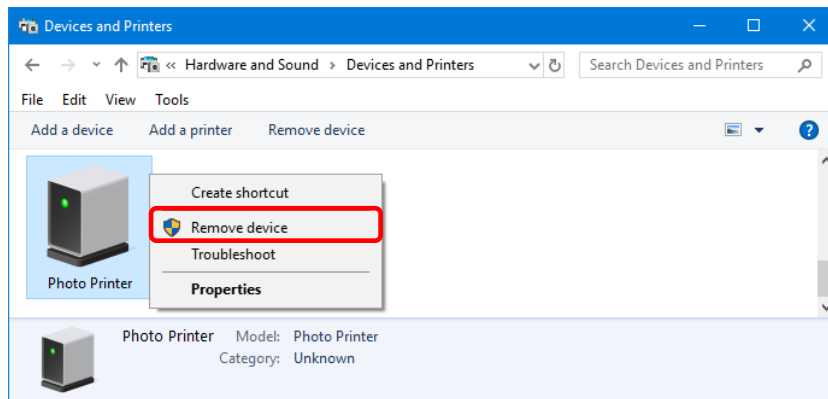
Devices and Printers

« Hardware and Sound › Devices and Printers

Search Devices and Printers

File Edit View Tools

Add a device Add a printer Remove device

Create shortcut
Remove device
Troubleshoot
Properties

Photo Printer

Photo Printer Model: Photo Printer
Category: Unknown